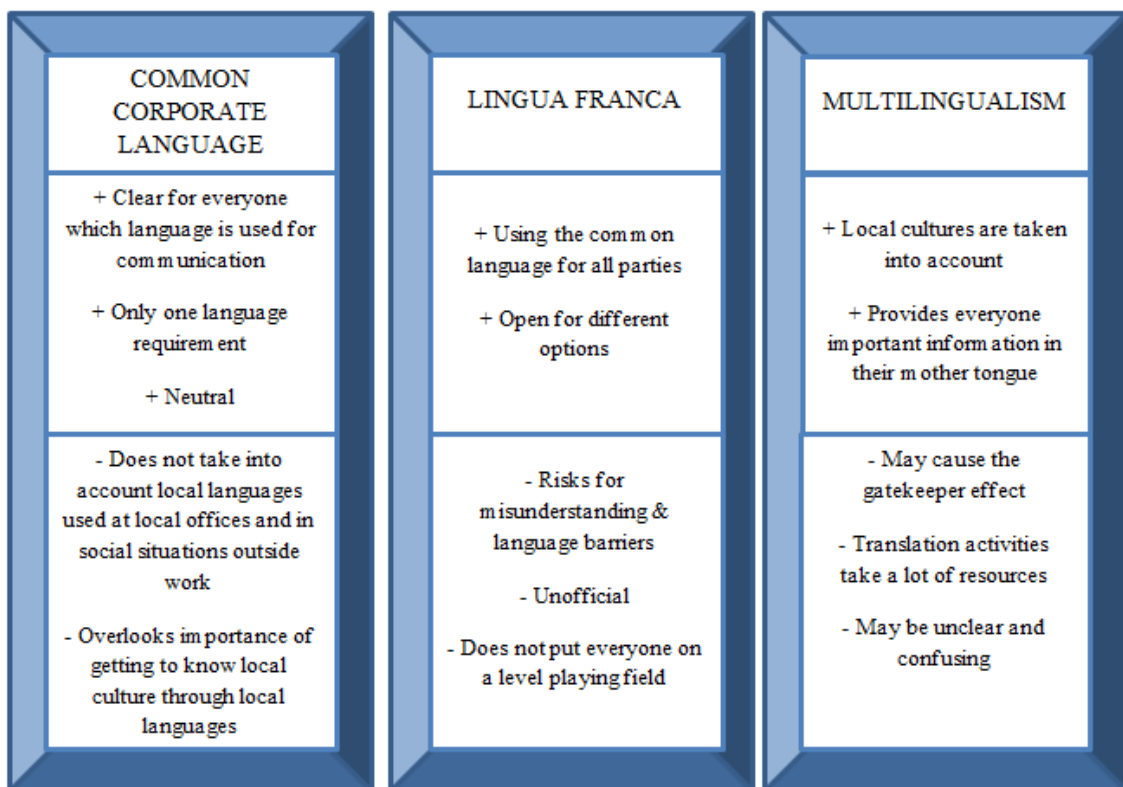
COMMON CORPORATE LANGUAGE

+ Clear for everyone which language is used for communication

+ Only one language requirement

+ Neutral

- Does not take into account local languages used at local offices and in social situations outside work

- Overlooks importance of getting to know local culture through local languages

LINGUA FRANCA

+ Using the common language for all parties

+ Open for different options

- Risks for misunderstanding & language barriers

- Unofficial

- Does not put everyone on a level playing field

MULTILINGUALISM

+ Local cultures are taken into account

+ Provides everyone important information in their mother tongue

- May cause the gatekeeper effect

- Translation activities take a lot of resources

- May be unclear and confusing